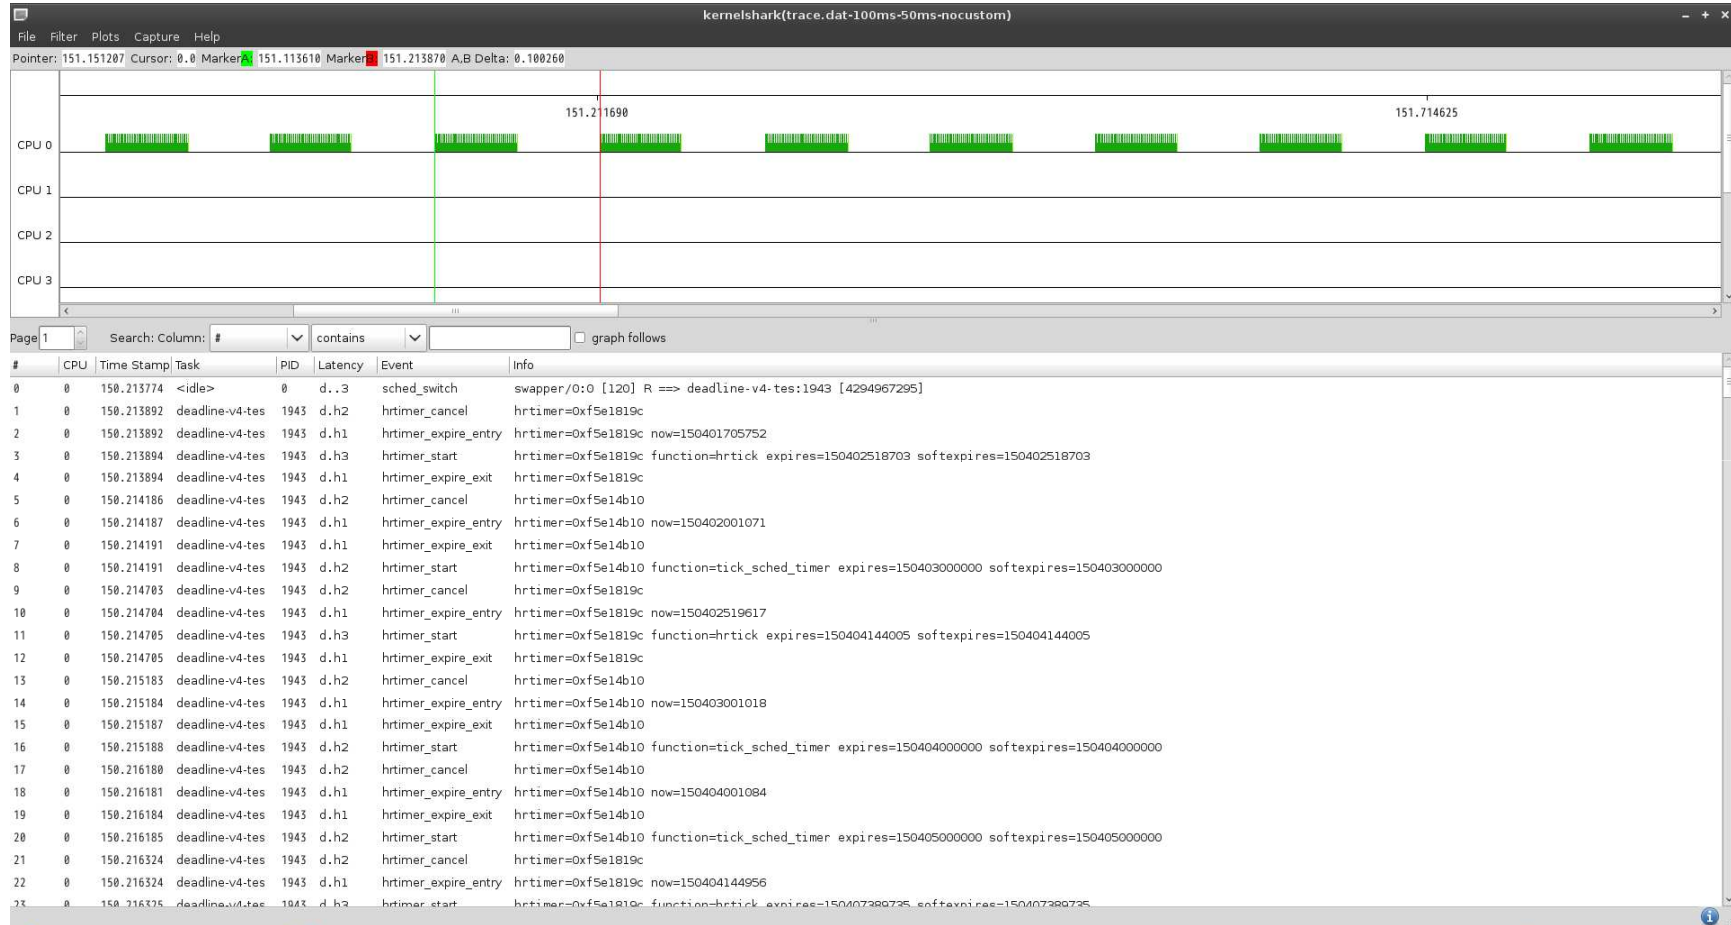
kernelshark(trace.dat-100ms-50ms-nocustom)

File Filter Plots Capture Help

Pointer: 151.151207 Cursor: 0.0 MarkerA: 151.113610 MarkerB: 151.213870 A,B Delta: 0.100260

151.211690

151.714625

CPU 0

CPU 1

CPU 2

CPU 3

Page 1 Search: Column: # contains graph follows

| # | CPU | Time Stamp | Task | PID | Latency | Event | Info |
|---|---|---|---|---|---|---|---|
| 0 | 0 | 150.213774 | <idle> | 0 | d..3 | sched_switch | swapper/0:0 [120] R ==> deadline-v4-tes:1943 [4294967295] |
| 1 | 0 | 150.213892 | deadline-v4-tes | 1943 | d.h2 | hrtimer_cancel | hrtimer=0xf5e1819c |
| 2 | 0 | 150.213892 | deadline-v4-tes | 1943 | d.h1 | hrtimer_expire_entry | hrtimer=0xf5e1819c now=150401705752 |
| 3 | 0 | 150.213894 | deadline-v4-tes | 1943 | d.h3 | hrtimer_start | hrtimer=0xf5e1819c function=hrtick expires=150402518703 softexpires=150402518703 |
| 4 | 0 | 150.213894 | deadline-v4-tes | 1943 | d.h1 | hrtimer_expire_exit | hrtimer=0xf5e1819c |
| 5 | 0 | 150.214186 | deadline-v4-tes | 1943 | d.h2 | hrtimer_cancel | hrtimer=0xf5e14b10 |
| 6 | 0 | 150.214187 | deadline-v4-tes | 1943 | d.h1 | hrtimer_expire_entry | hrtimer=0xf5e14b10 now=150402001071 |
| 7 | 0 | 150.214191 | deadline-v4-tes | 1943 | d.h1 | hrtimer_expire_exit | hrtimer=0xf5e14b10 |
| 8 | 0 | 150.214191 | deadline-v4-tes | 1943 | d.h2 | hrtimer_start | hrtimer=0xf5e14b10 function=tick_sched_timer expires=150403000000 softexpires=150403000000 |
| 9 | 0 | 150.214703 | deadline-v4-tes | 1943 | d.h2 | hrtimer_cancel | hrtimer=0xf5e1819c |
| 10 | 0 | 150.214704 | deadline-v4-tes | 1943 | d.h1 | hrtimer_expire_entry | hrtimer=0xf5e1819c now=150402519617 |
| 11 | 0 | 150.214705 | deadline-v4-tes | 1943 | d.h3 | hrtimer_start | hrtimer=0xf5e1819c function=hrtick expires=150404144005 softexpires=150404144005 |
| 12 | 0 | 150.214705 | deadline-v4-tes | 1943 | d.h1 | hrtimer_expire_exit | hrtimer=0xf5e1819c |
| 13 | 0 | 150.215183 | deadline-v4-tes | 1943 | d.h2 | hrtimer_cancel | hrtimer=0xf5e14b10 |
| 14 | 0 | 150.215184 | deadline-v4-tes | 1943 | d.h1 | hrtimer_expire_entry | hrtimer=0xf5e14b10 now=150403001018 |
| 15 | 0 | 150.215187 | deadline-v4-tes | 1943 | d.h1 | hrtimer_expire_exit | hrtimer=0xf5e14b10 |
| 16 | 0 | 150.215188 | deadline-v4-tes | 1943 | d.h2 | hrtimer_start | hrtimer=0xf5e14b10 function=tick_sched_timer expires=150404000000 softexpires=150404000000 |
| 17 | 0 | 150.216180 | deadline-v4-tes | 1943 | d.h2 | hrtimer_cancel | hrtimer=0xf5e14b10 |
| 18 | 0 | 150.216181 | deadline-v4-tes | 1943 | d.h1 | hrtimer_expire_entry | hrtimer=0xf5e14b10 now=150404001084 |
| 19 | 0 | 150.216184 | deadline-v4-tes | 1943 | d.h1 | hrtimer_expire_exit | hrtimer=0xf5e14b10 |
| 20 | 0 | 150.216185 | deadline-v4-tes | 1943 | d.h2 | hrtimer_start | hrtimer=0xf5e14b10 function=tick_sched_timer expires=150405000000 softexpires=150405000000 |
| 21 | 0 | 150.216324 | deadline-v4-tes | 1943 | d.h2 | hrtimer_cancel | hrtimer=0xf5e1819c |
| 22 | 0 | 150.216324 | deadline-v4-tes | 1943 | d.h1 | hrtimer_expire_entry | hrtimer=0xf5e1819c now=150404144956 |
| 23 | 0 | 150.216325 | deadline-v4-tes | 1943 | d.h3 | hrtimer_start | hrtimer=0xf5e1819c function=hrtick expires=150407389735 softexpires=150407389735 |